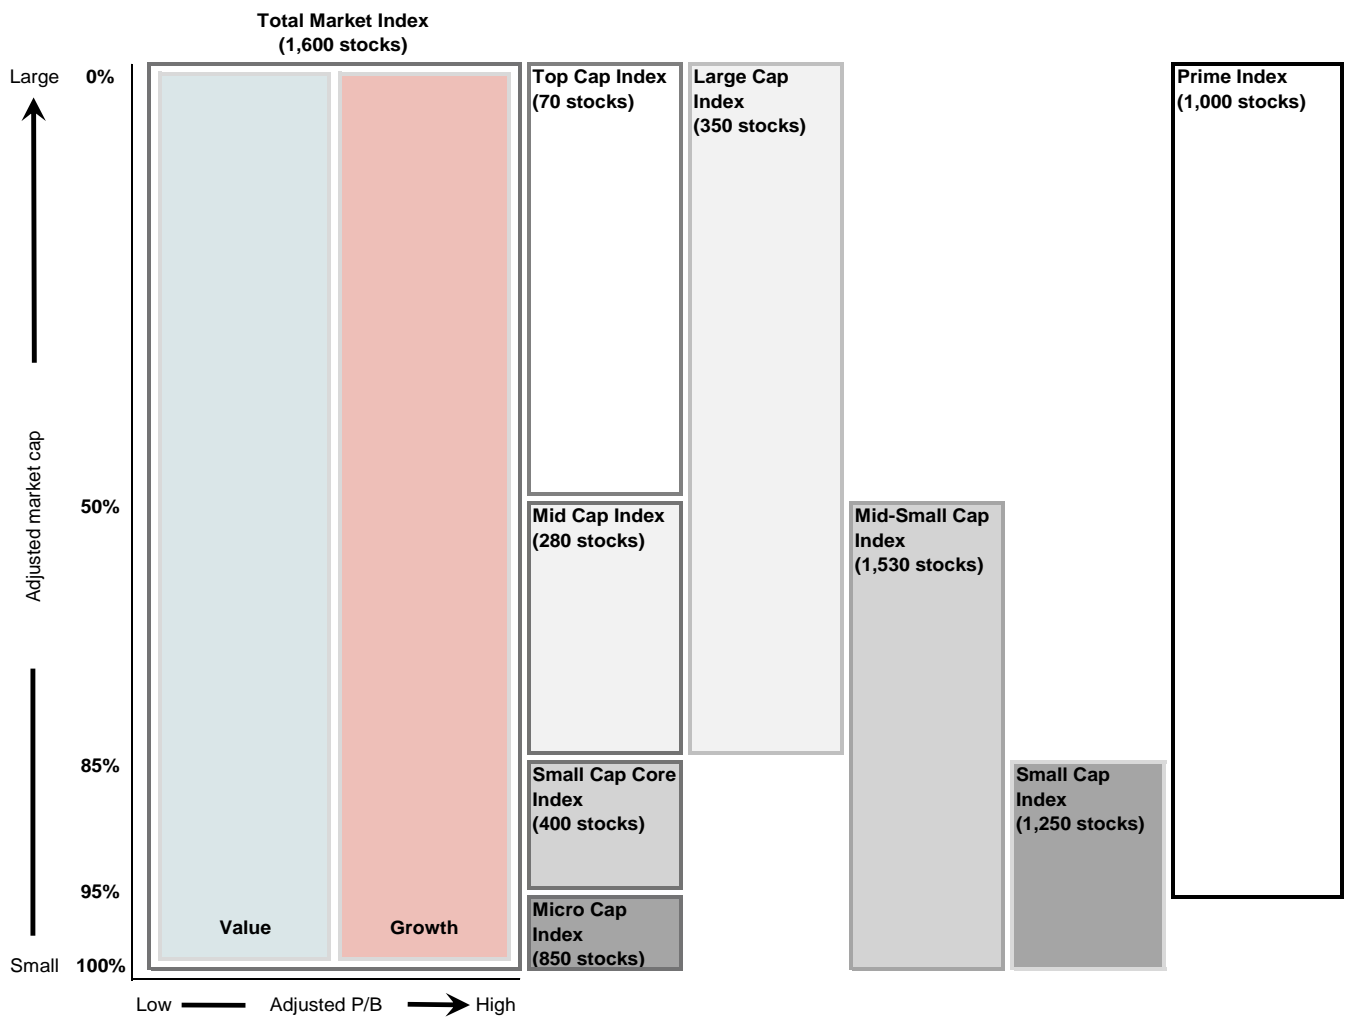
Total Market Index
(1,600 stocks)

Large 0%

Adjusted market cap

50%

85%

95%

Small 100%

Value

Growth

Top Cap Index
(70 stocks)

Large Cap Index
(350 stocks)

Prime Index
(1,000 stocks)

Mid Cap Index
(280 stocks)

Mid-Small Cap Index
(1,530 stocks)

Small Cap Core Index
(400 stocks)

Small Cap Index
(1,250 stocks)

Micro Cap Index
(850 stocks)

Low Adjusted P/B High